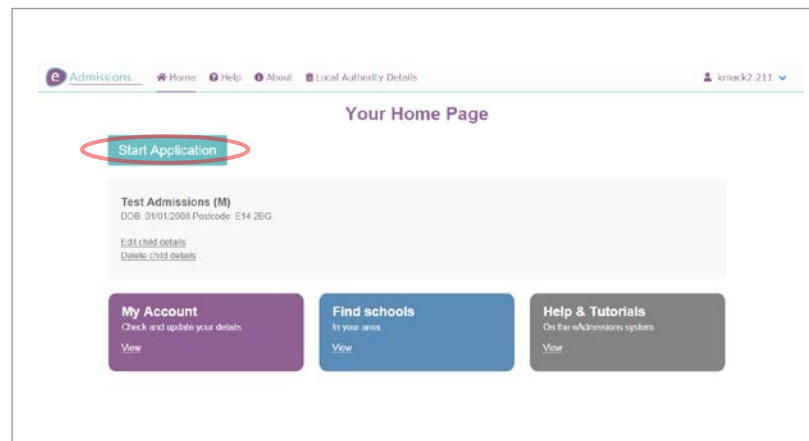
e Admissions Home Help About Local Authority Details kmack2.211

Your Home Page

Start Application

Test Admissions (M)
DOB: 01/01/2008 Postcode: E14 2BG

Edit child details
Delete child details

My Account
Check and update your details
View

Find schools
In your area
View

Help & Tutorials
On the eAdmissions system
View